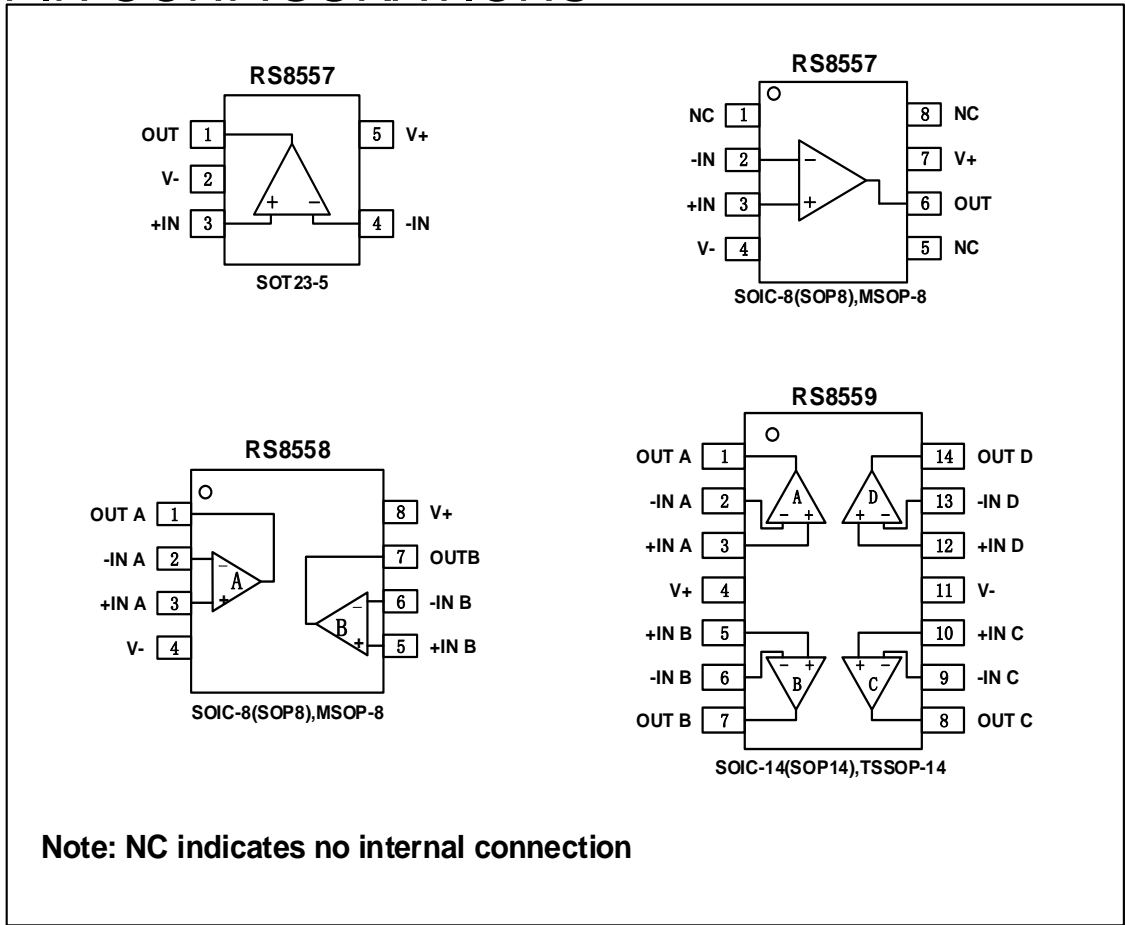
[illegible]

RS8557

OUT 1
V- 2
+IN 3
5 V+
4 -IN
+ −
SOT23-5

RS8557

NC 1
-IN 2
+IN 3
V- 4
8 NC
7 V+
6 OUT
5 NC
− +
SOIC-8(SOP8),MSOP-8

RS8558

OUT A 1
-IN A 2
+IN A 3
V- 4
8 V+
7 OUTB
6 -IN B
5 +IN B
− A +
− B +
SOIC-8(SOP8),MSOP-8

RS8559

OUT A 1
-IN A 2
+IN A 3
V+ 4
+IN B 5
-IN B 6
OUT B 7
14 OUT D
13 -IN D
12 +IN D
11 V-
10 +IN C
9 -IN C
8 OUT C
A − +
D + −
B − +
C + −
SOIC-14(SOP14),TSSOP-14

Note: NC indicates no internal connection